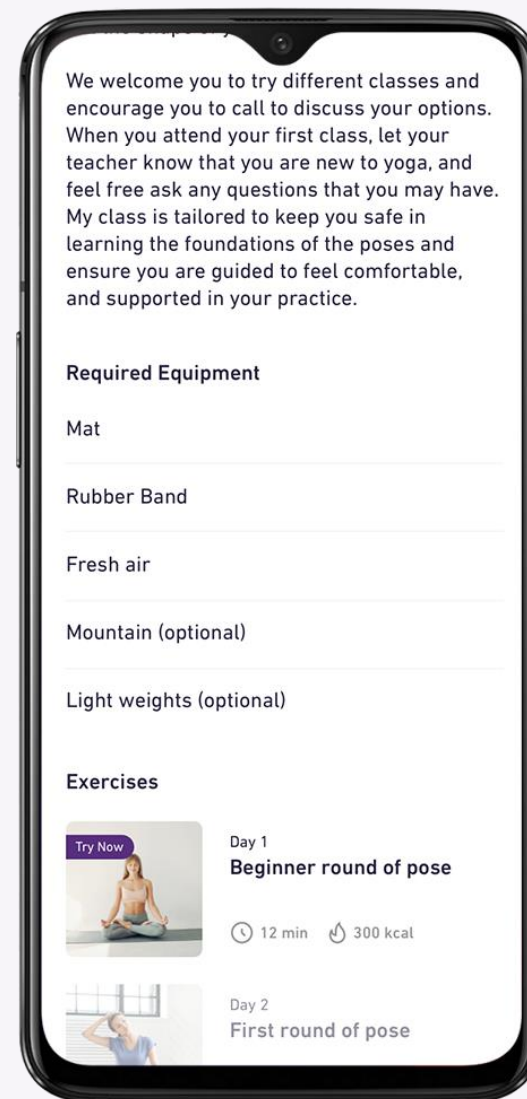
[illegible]

We welcome you to try different classes and encourage you to call to discuss your options. When you attend your first class, let your teacher know that you are new to yoga, and feel free ask any questions that you may have. My class is tailored to keep you safe in learning the foundations of the poses and ensure you are guided to feel comfortable, and supported in your practice.

Required Equipment

Mat

Rubber Band

Fresh air

Mountain (optional)

Light weights (optional)

Exercises

Try Now

Day 1

Beginner round of pose

12 min 300 kcal

Day 2

First round of pose